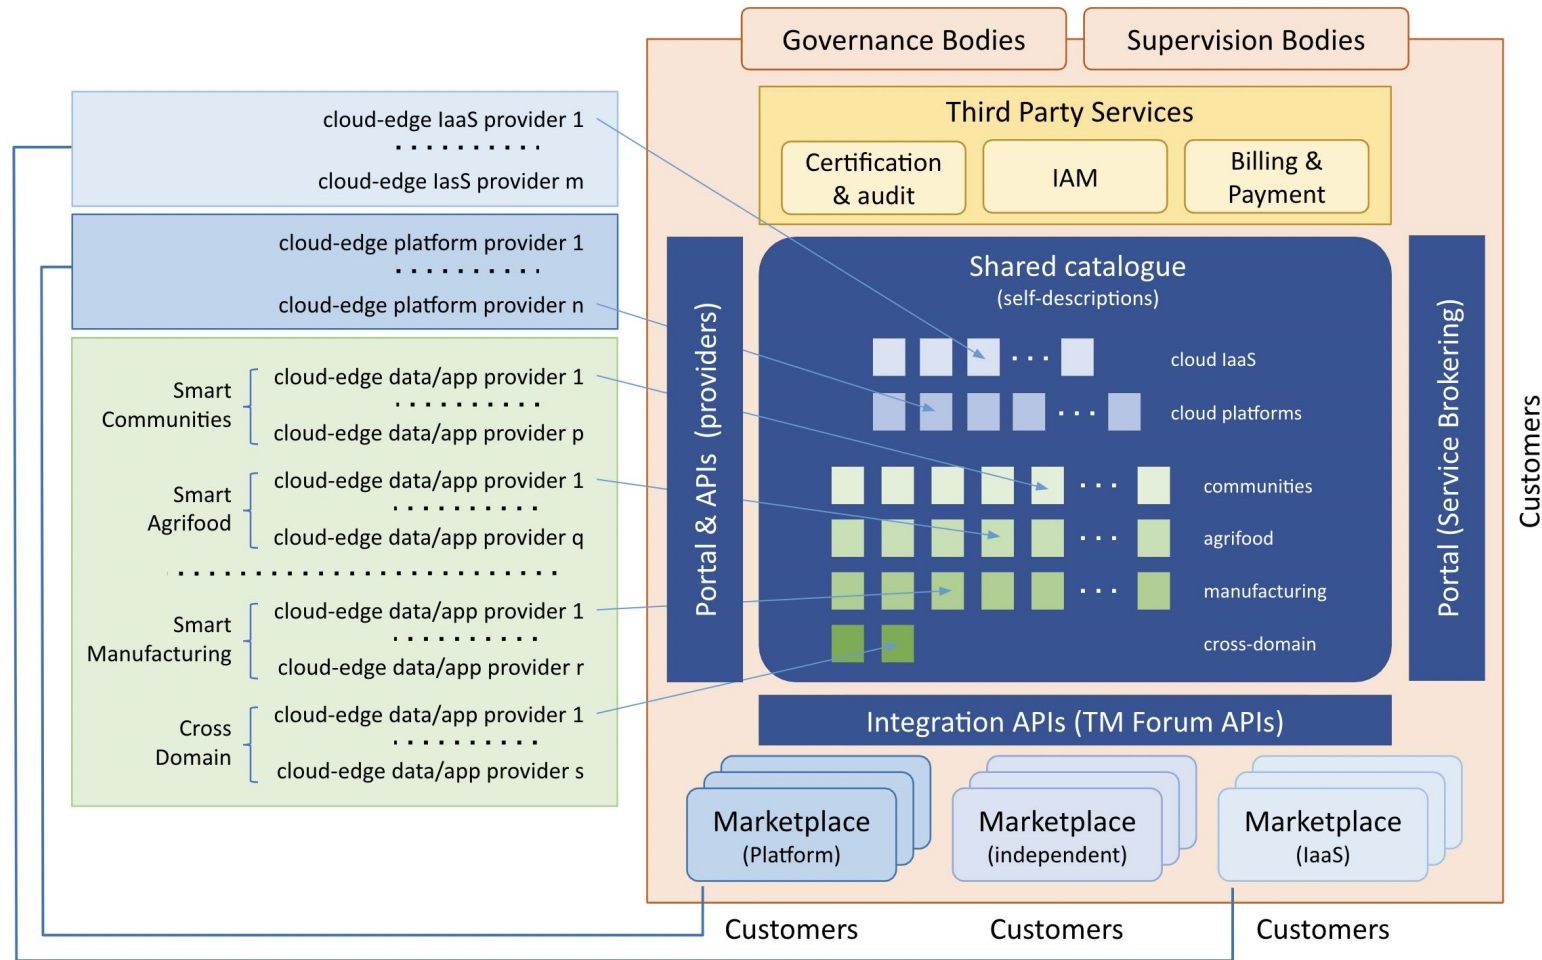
Governance Bodies
Supervision Bodies

Third Party Services
Certification & audit
IAM
Billing & Payment

cloud-edge IaaS provider 1
. . . . . . . . . .
cloud-edge IasS provider m

cloud-edge platform provider 1
. . . . . . . . . .
cloud-edge platform provider n

Smart Communities
cloud-edge data/app provider 1
. . . . . . . . . .
cloud-edge data/app provider p

Smart Agrifood
cloud-edge data/app provider 1
. . . . . . . . . .
cloud-edge data/app provider q

. . . . . . . . . . . . . . . . . . . . . . . . . . . . . . . . . .

Smart Manufacturing
cloud-edge data/app provider 1
. . . . . . . . . .
cloud-edge data/app provider r

Cross Domain
cloud-edge data/app provider 1
. . . . . . . . . .
cloud-edge data/app provider s

Portal & APIs (providers)

Shared catalogue
(self-descriptions)
cloud IaaS
cloud platforms
communities
agrifood
manufacturing
cross-domain

Portal (Service Brokering)

Customers

Integration APIs (TM Forum APIs)

Marketplace
(Platform)
Marketplace
(independent)
Marketplace
(IaaS)

Customers
Customers
Customers